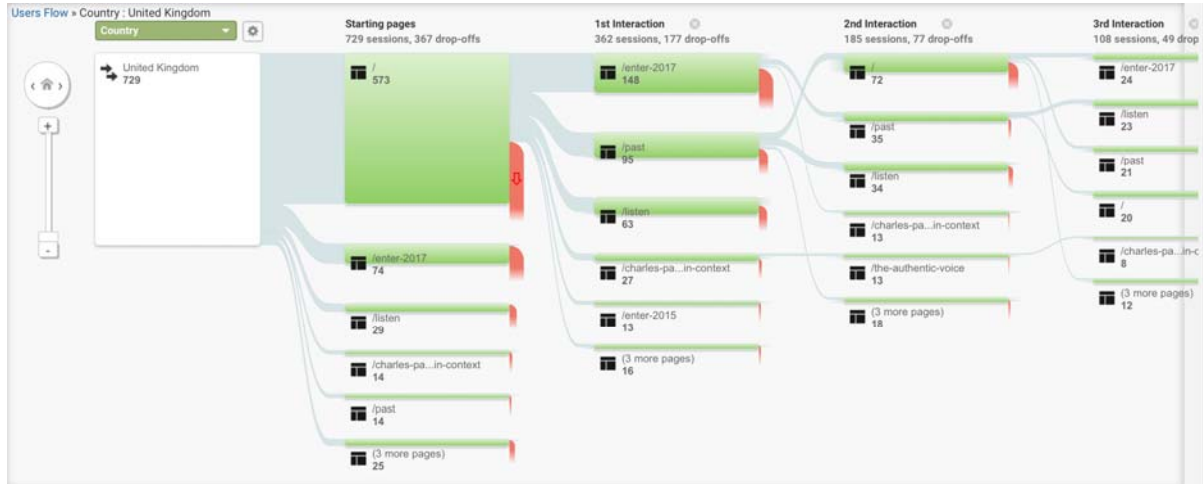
Users Flow » Country : United Kingdom

Country

United Kingdom
729

Starting pages
729 sessions, 367 drop-offs

/
573

/enter-2017
74

/listen
29

/charles-pa...in-context
14

/past
14

(3 more pages)
25

1st Interaction
362 sessions, 177 drop-offs

/enter-2017
148

/past
95

/listen
63

/charles-pa...in-context
27

/enter-2015
13

(3 more pages)
16

2nd Interaction
185 sessions, 77 drop-offs

/
72

/past
35

/listen
34

/charles-pa...in-context
13

/the-authentic-voice
13

(3 more pages)
18

3rd Interaction
108 sessions, 49 drop

/enter-2017
24

/listen
23

/past
21

/
20

/charles-pa...in-c
8

(3 more pages)
12